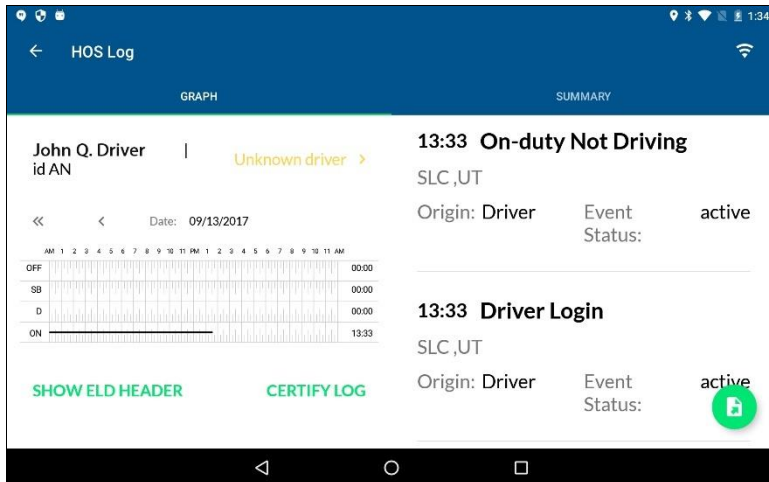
1:34

HOS Log

GRAPH

SUMMARY

John Q. Driver | id AN

Unknown driver >

« < Date: 09/13/2017

AM 1 2 3 4 5 6 7 8 9 10 11 PM 1 2 3 4 5 6 7 8 9 10 11 AM

| | |
|---|---|
| OFF | 00:00 |
| SB | 00:00 |
| D | 00:00 |
| ON | 13:33 |

SHOW ELD HEADER

CERTIFY LOG

13:33 On-duty Not Driving

SLC ,UT

Origin: Driver

Event Status: active

13:33 Driver Login

SLC ,UT

Origin: Driver

Event Status: active